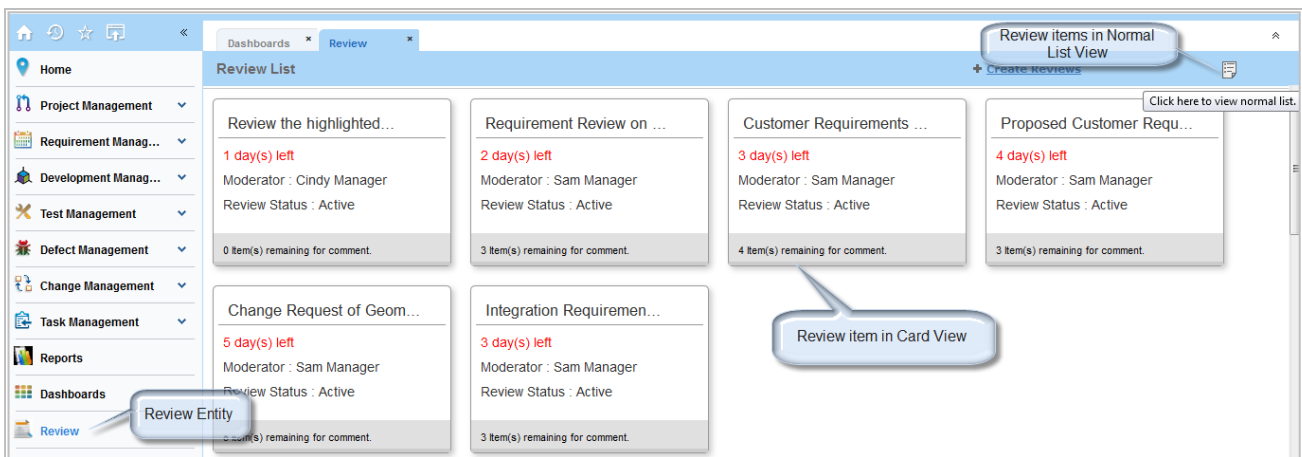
«

Home

Project Management

Requirement Manag...

Development Manag...

Test Management

Defect Management

Change Management

Task Management

Reports

Dashboards

Review

Dashboards ×

Review ×

Review List

+ Create Reviews

Review items in Normal List View

Click here to view normal list.

Review the highlighted...

1 day(s) left

Moderator : Cindy Manager

Review Status : Active

0 Item(s) remaining for comment.

Requirement Review on ...

2 day(s) left

Moderator : Sam Manager

Review Status : Active

3 Item(s) remaining for comment.

Customer Requirements ...

3 day(s) left

Moderator : Sam Manager

Review Status : Active

4 Item(s) remaining for comment.

Proposed Customer Requ...

4 day(s) left

Moderator : Sam Manager

Review Status : Active

3 Item(s) remaining for comment.

Change Request of Geom...

5 day(s) left

Moderator : Sam Manager

Review Status : Active

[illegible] Item(s) remaining for comment.

Integration Requiremen...

3 day(s) left

Moderator : Sam Manager

Review Status : Active

3 Item(s) remaining for comment.

Review item in Card View

Review Entity